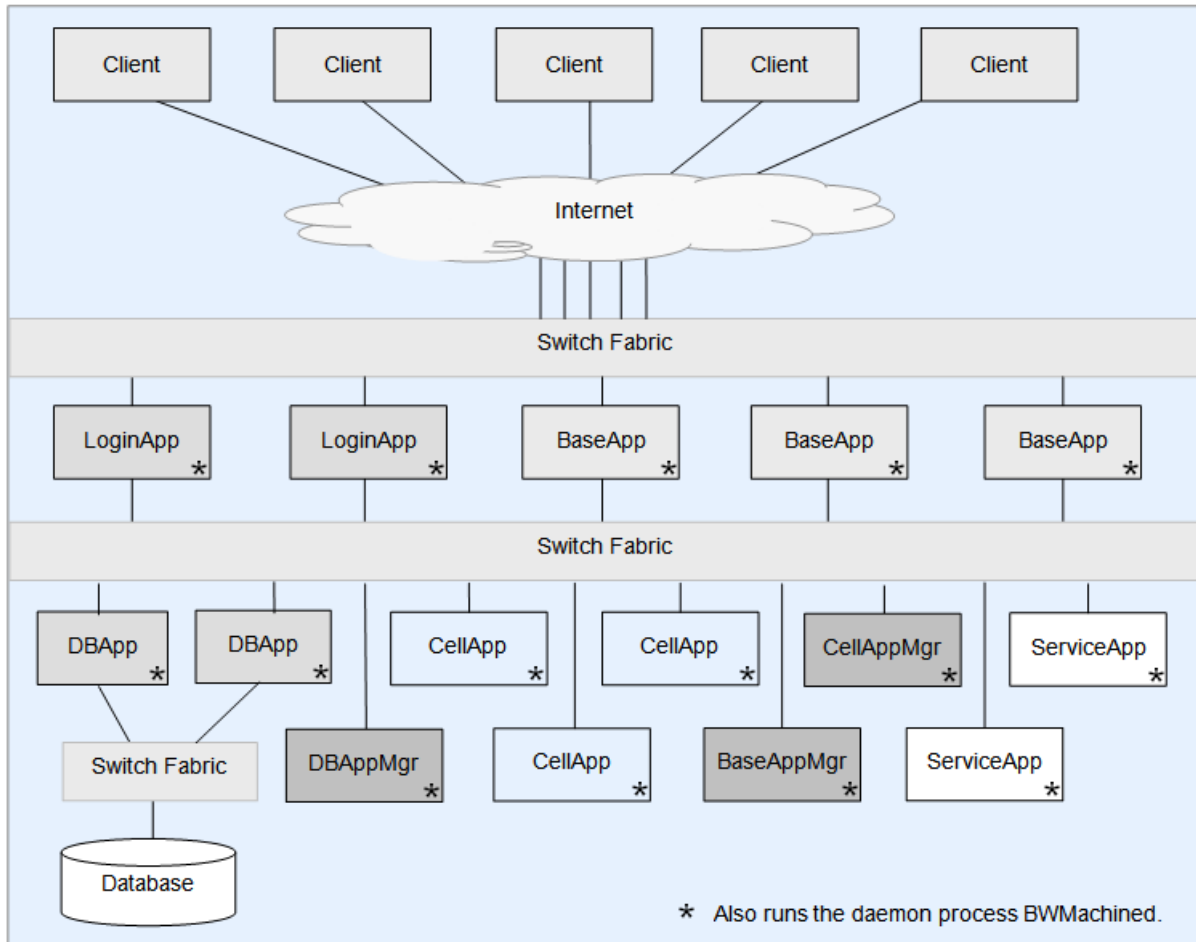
Client Client Client Client Client

Internet

Switch Fabric

LoginApp * LoginApp * BaseApp * BaseApp * BaseApp *

Switch Fabric

DBApp * DBApp * CellApp * CellApp * CellAppMgr * ServiceApp *

Switch Fabric DBAppMgr * CellApp * BaseAppMgr * ServiceApp *

Database

* Also runs the daemon process BWMachined.